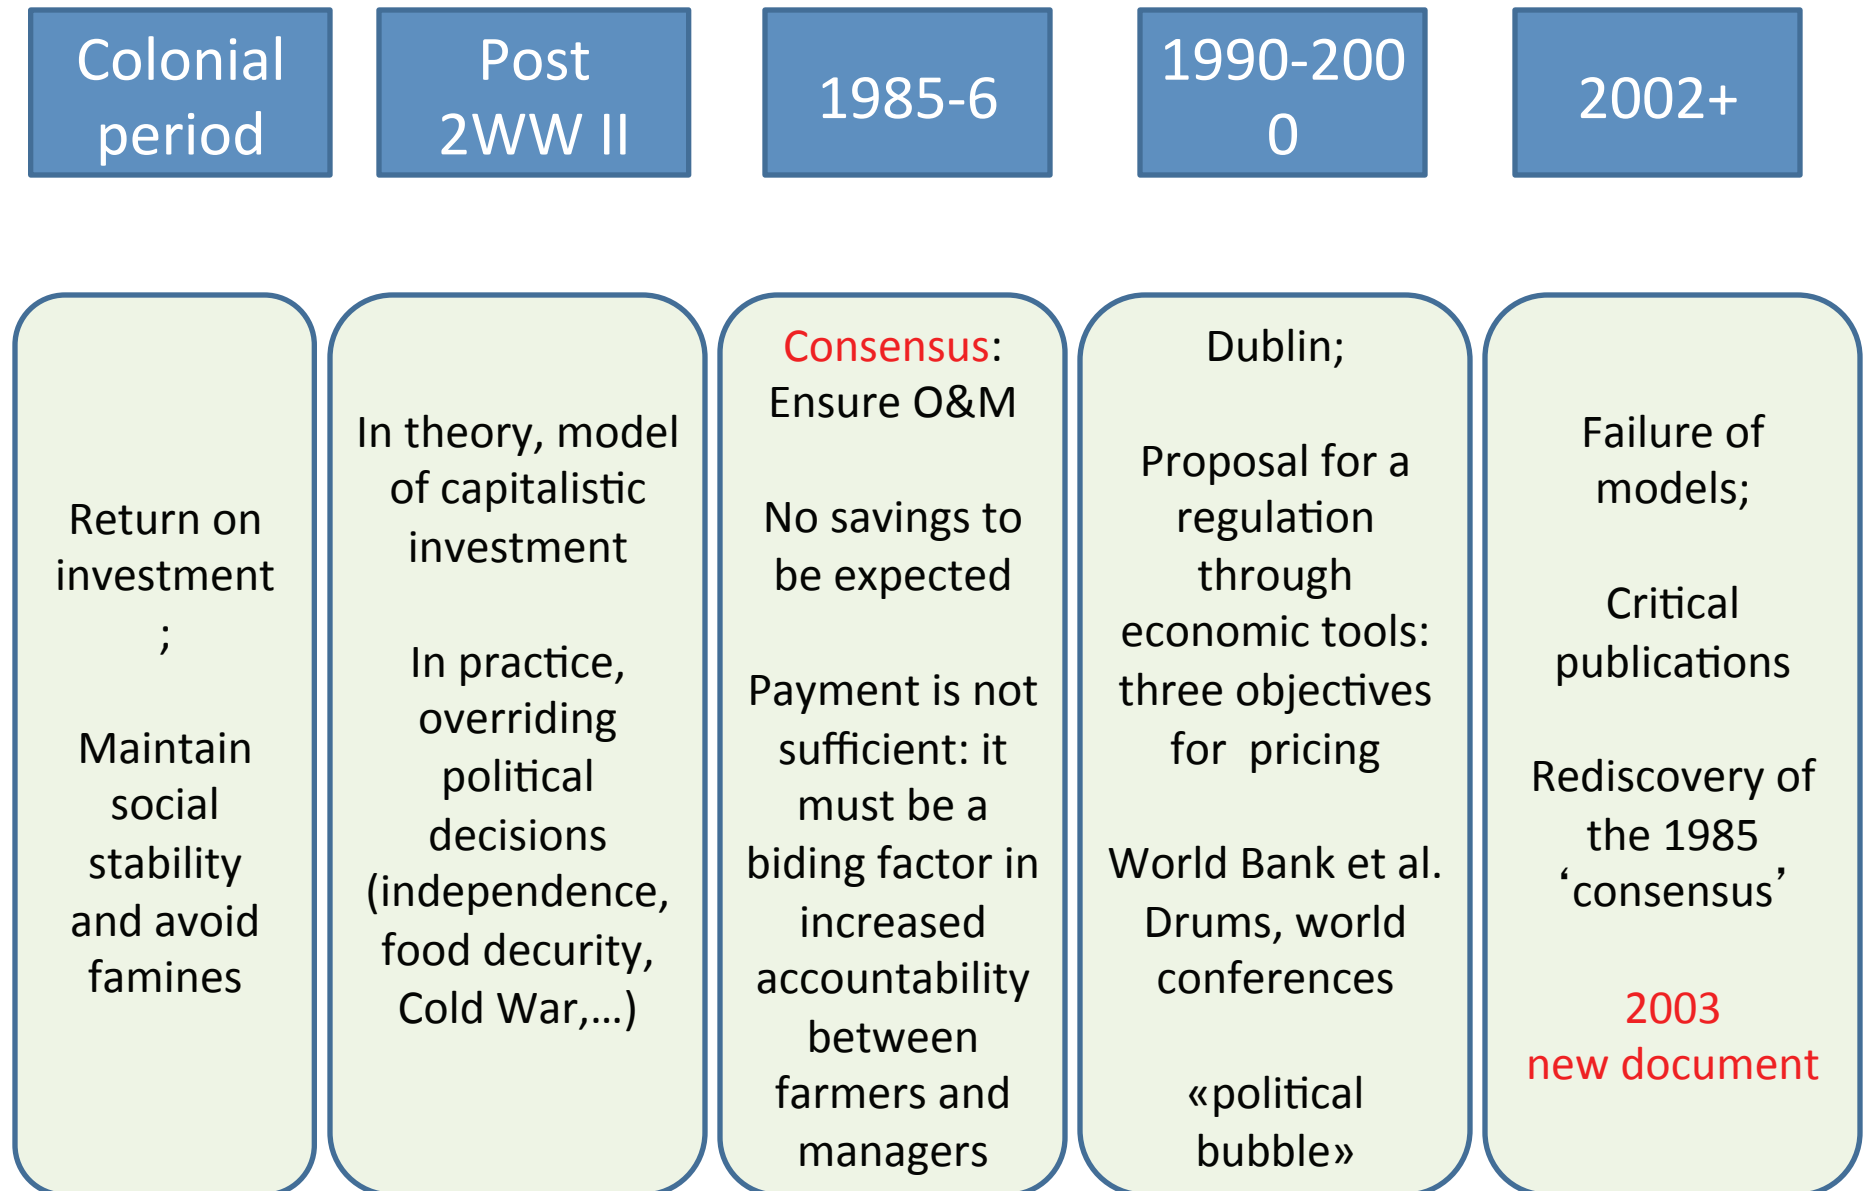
Colonial period

Post 2WW II

1985-6

1990-2000

2002+

Return on investment ;

Maintain social stability and avoid famines

In theory, model of capitalistic investment

In practice, overriding political decisions (independence, food decurity, Cold War,…)

Consensus: Ensure O&M

No savings to be expected

Payment is not sufficient: it must be a biding factor in increased accountability between farmers and managers

Dublin;

Proposal for a regulation through economic tools: three objectives for pricing

World Bank et al. Drums, world conferences

«political bubble»

Failure of models;

Critical publications

Rediscovery of the 1985 'consensus'

2003 new document